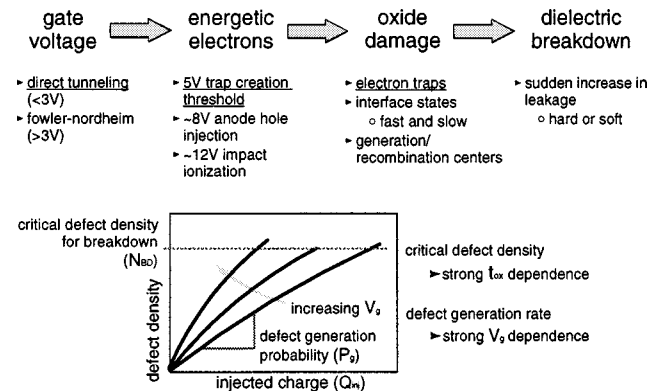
gate voltage

energetic electrons

oxide damage

dielectric breakdown

▸ direct tunneling (<3V)
▸ fowler-nordheim (>3V)

▸ 5V trap creation threshold
▸ ~8V anode hole injection
▸ ~12V impact ionization

▸ electron traps
▸ interface states
 ◦ fast and slow
▸ generation/ recombination centers

▸ sudden increase in leakage
 ◦ hard or soft

critical defect density for breakdown ($N_{BD}$)

defect density

increasing $V_g$

defect generation probability ($P_g$)

injected charge ($Q_{inj}$)

critical defect density
►strong $t_{ox}$ dependence

defect generation rate
►strong $V_g$ dependence